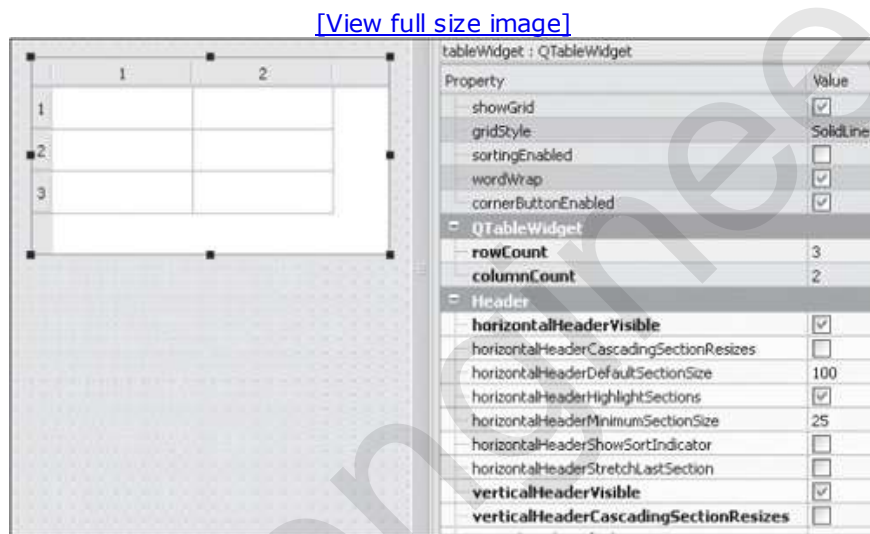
[View full size image]

|   | 1 | 2 |
|---|---|---|
| 1 |   |   |
| 2 |   |   |
| 3 |   |   |

tableWidget : QTableWidget

| Property | Value |
|---|---|
| showGrid | ☑ |
| gridStyle | SolidLine |
| sortingEnabled | ☐ |
| wordWrap | ☑ |
| cornerButtonEnabled | ☑ |
| QTableWidget | |
| rowCount | 3 |
| columnCount | 2 |
| Header | |
| horizontalHeaderVisible | ☑ |
| horizontalHeaderCascadingSectionResizes | ☐ |
| horizontalHeaderDefaultSectionSize | 100 |
| horizontalHeaderHighlightSections | ☑ |
| horizontalHeaderMinimumSectionSize | 25 |
| horizontalHeaderShowSortIndicator | ☐ |
| horizontalHeaderStretchLastSection | ☐ |
| verticalHeaderVisible | ☑ |
| verticalHeaderCascadingSectionResizes | ☐ |